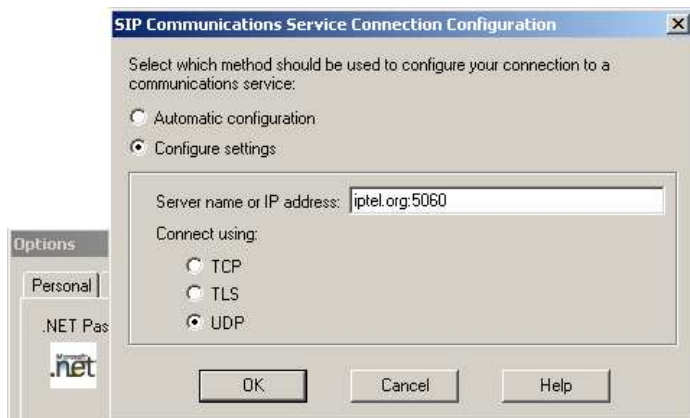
SIP Communications Service Connection Configuration
X

Select which method should be used to configure your connection to a communications service:

Automatic configuration

Configure settings

Server name or IP address: iptel.org:5060

Connect using:

TCP

TLS

UDP

OK
Cancel
Help

Options
Personal
.NET Pas
Microsoft
.net